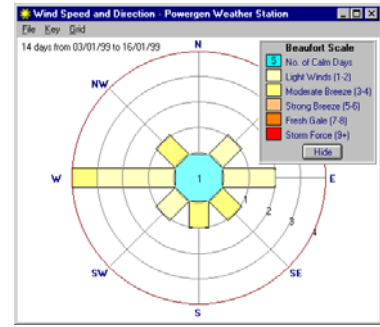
Wind Speed and Direction - Powergen Weather Station

File Key Grid

14 days from 03/01/99 to 16/01/99

Beaufort Scale

5 No. of Calm Days

Light Winds (1-2)

Moderate Breeze (3-4)

Strong Breeze (5-6)

Fresh Gale (7-8)

Storm Force (9+)

Hide

N

NW

W

E

SW

SE

S

1

1

2

3

4